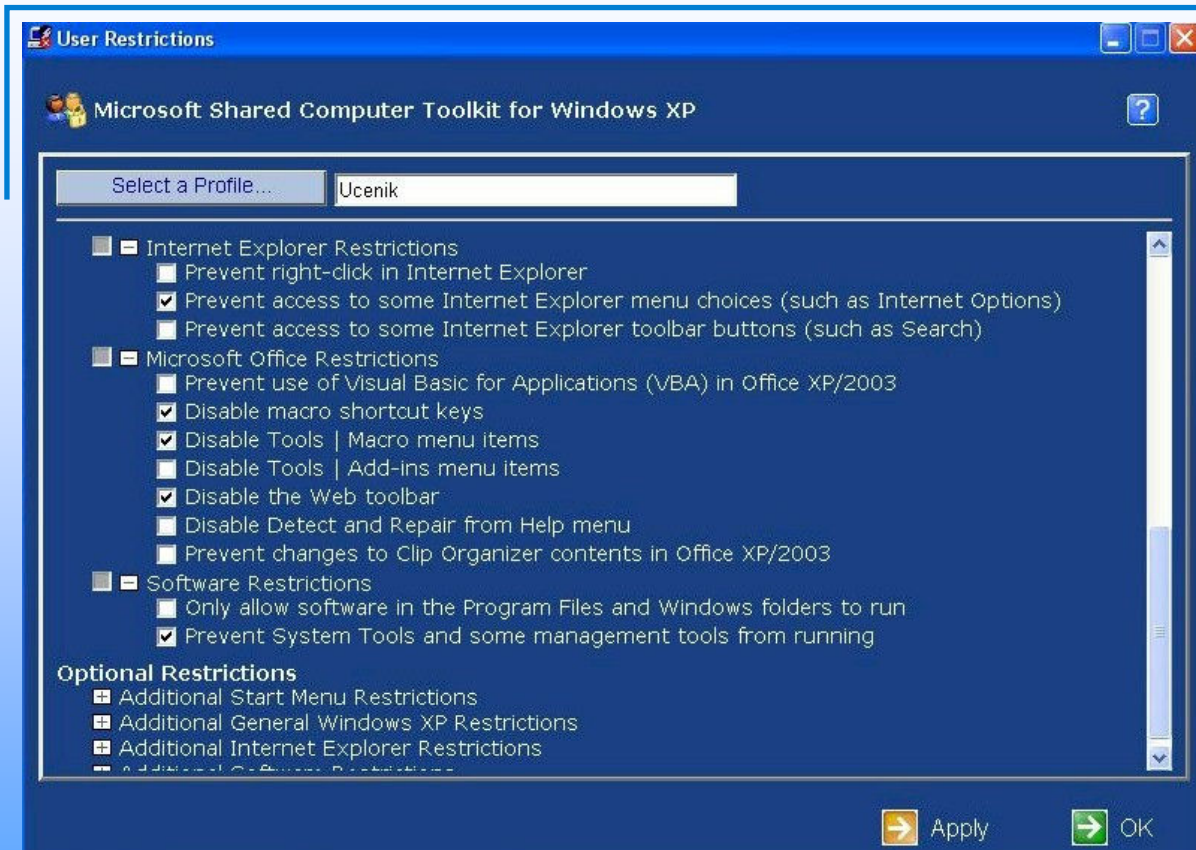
User Restrictions

Microsoft Shared Computer Toolkit for Windows XP

?

Select a Profile...

Ucenik

Internet Explorer Restrictions
Prevent right-click in Internet Explorer
Prevent access to some Internet Explorer menu choices (such as Internet Options)
Prevent access to some Internet Explorer toolbar buttons (such as Search)
Microsoft Office Restrictions
Prevent use of Visual Basic for Applications (VBA) in Office XP/2003
Disable macro shortcut keys
Disable Tools | Macro menu items
Disable Tools | Add-ins menu items
Disable the Web toolbar
Disable Detect and Repair from Help menu
Prevent changes to Clip Organizer contents in Office XP/2003
Software Restrictions
Only allow software in the Program Files and Windows folders to run
Prevent System Tools and some management tools from running

Optional Restrictions
Additional Start Menu Restrictions
Additional General Windows XP Restrictions
Additional Internet Explorer Restrictions
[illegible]

Apply
OK